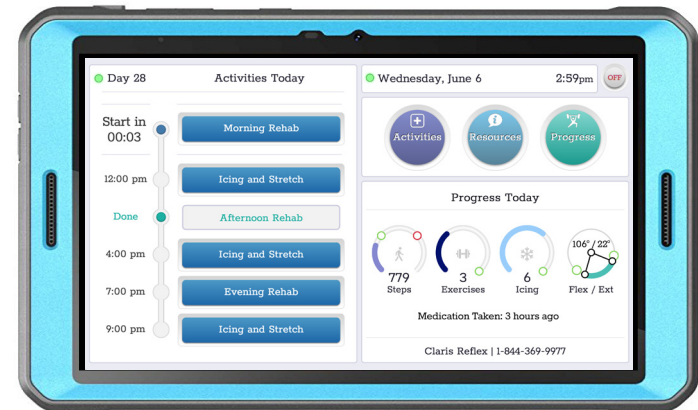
Day 28

Activities Today

Start in 00:03

Morning Rehab

12:00 pm

Icing and Stretch

Done

Afternoon Rehab

4:00 pm

Icing and Stretch

7:00 pm

Evening Rehab

9:00 pm

Icing and Stretch

Wednesday, June 6

2:59pm

OFF

Activities

Resources

Progress

Progress Today

779
Steps

3
Exercises

6
Icing

106° / 22°
Flex / Ext

Medication Taken: 3 hours ago

Claris Reflex | 1-844-369-9977